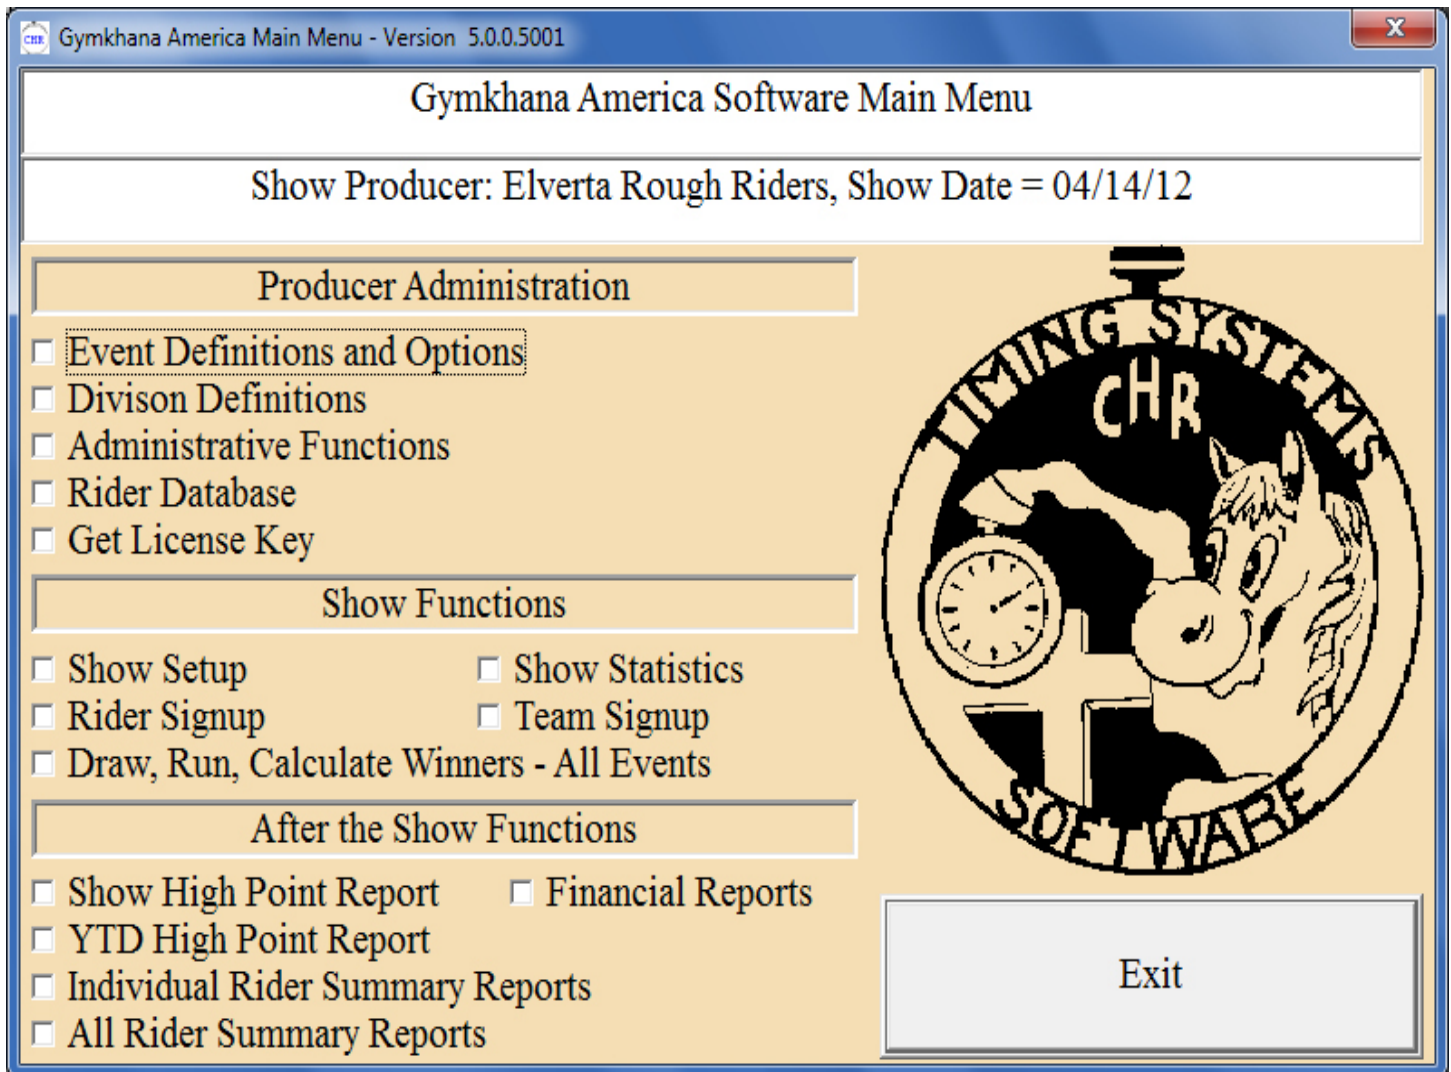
Gymkhana America Main Menu - Version 5.0.0.5001

Gymkhana America Software Main Menu

Show Producer: Elverta Rough Riders, Show Date = 04/14/12

Producer Administration

Event Definitions and Options
Divison Definitions
Administrative Functions
Rider Database
Get License Key

Show Functions

Show Setup
Show Statistics
Rider Signup
Team Signup
Draw, Run, Calculate Winners - All Events

After the Show Functions

Show High Point Report
Financial Reports
YTD High Point Report
Individual Rider Summary Reports
All Rider Summary Reports

TIMING SYSTEMS
CHR
SOFTWARE

Exit